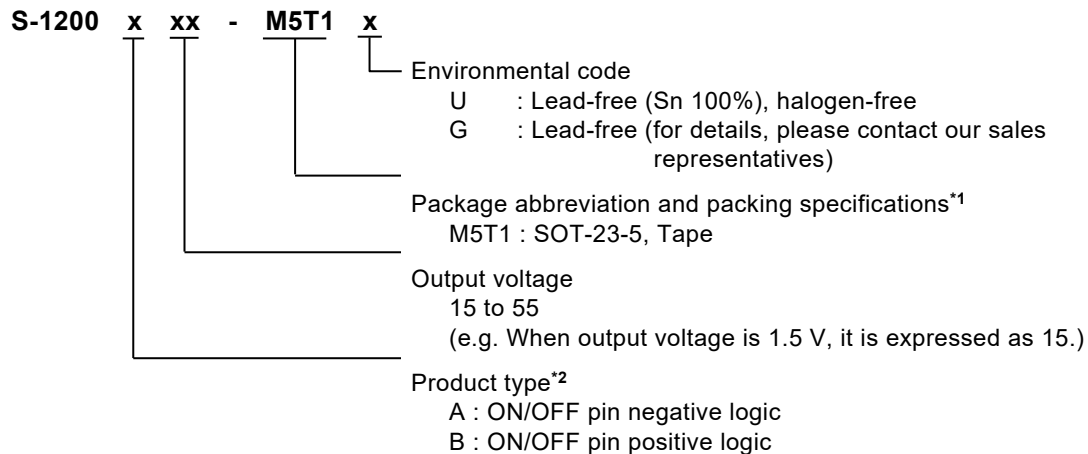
S-1200 x xx - M5T1 x

Environmental code
U : Lead-free (Sn 100%), halogen-free
G : Lead-free (for details, please contact our sales representatives)

Package abbreviation and packing specifications*1
M5T1 : SOT-23-5, Tape

Output voltage
15 to 55
(e.g. When output voltage is 1.5 V, it is expressed as 15.)

Product type*2
A : ON/OFF pin negative logic
B : ON/OFF pin positive logic